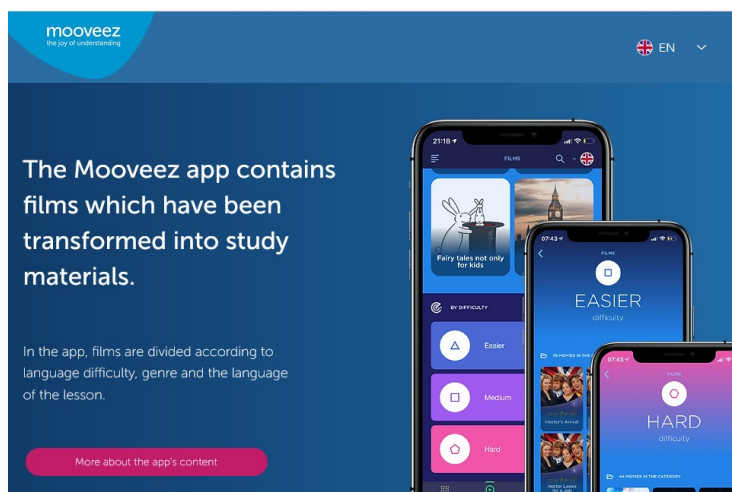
mooveez
the joy of understanding

EN

The Mooveez app contains films which have been transformed into study materials.

In the app, films are divided according to language difficulty, genre and the language of the lesson.

More about the app's content

21:18
FILMS
Fairy tales not only for kids
BY DIFFICULTY
Easier
Medium
Hard

07:43
FILMS
EASIER
difficulty
76 MOVIES IN THE CATEGORY
Hector's Arrival
Hector Looks

07:43
FILMS
HARD
difficulty
44 MOVIES IN THE CATEGORY